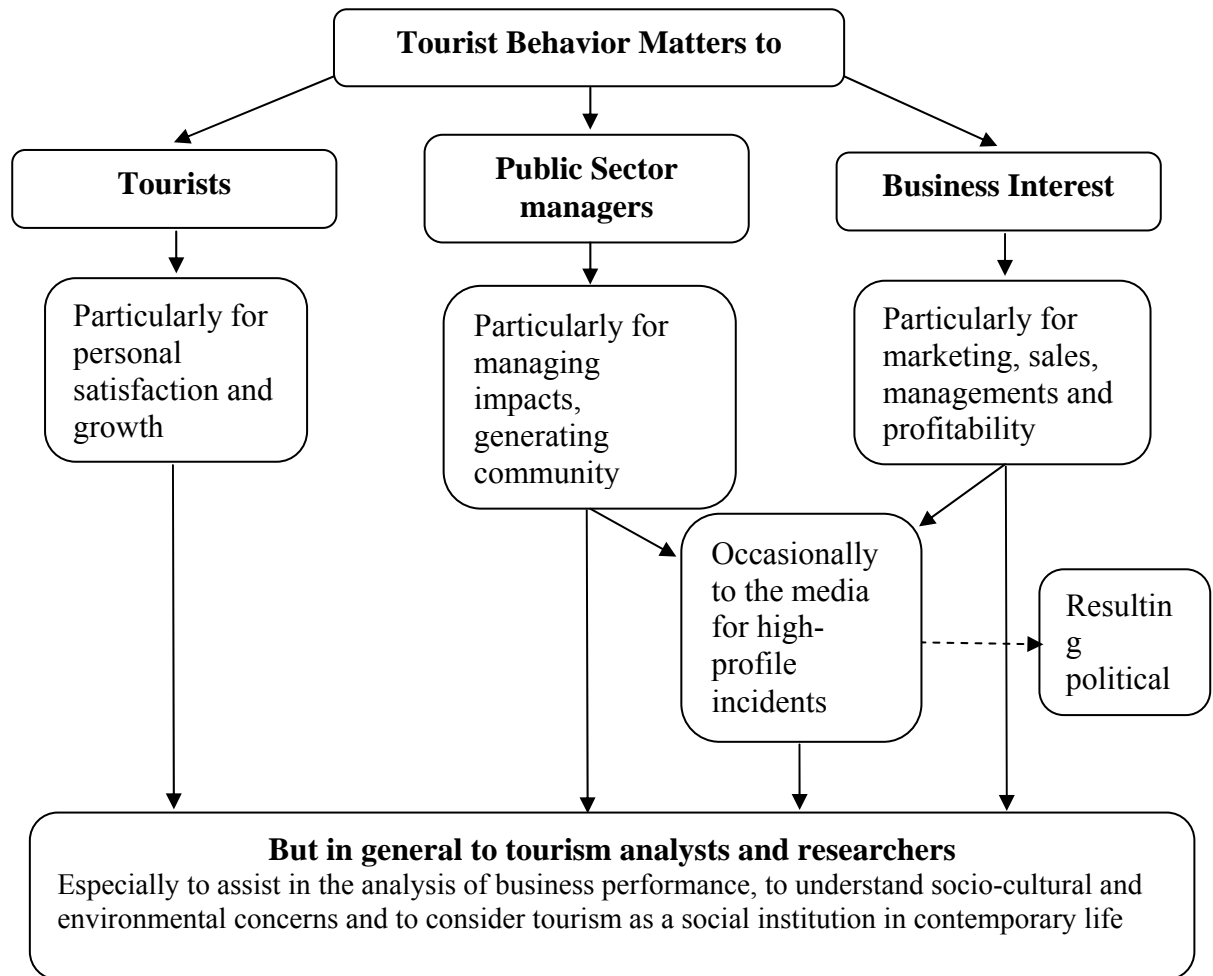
Tourist Behavior Matters to

Tourists

Public Sector managers

Business Interest

Particularly for personal satisfaction and growth

Particularly for managing impacts, generating community

Particularly for marketing, sales, managements and profitability

Occasionally to the media for high-profile incidents

Resultin g political

But in general to tourism analysts and researchers
Especially to assist in the analysis of business performance, to understand socio-cultural and environmental concerns and to consider tourism as a social institution in contemporary life